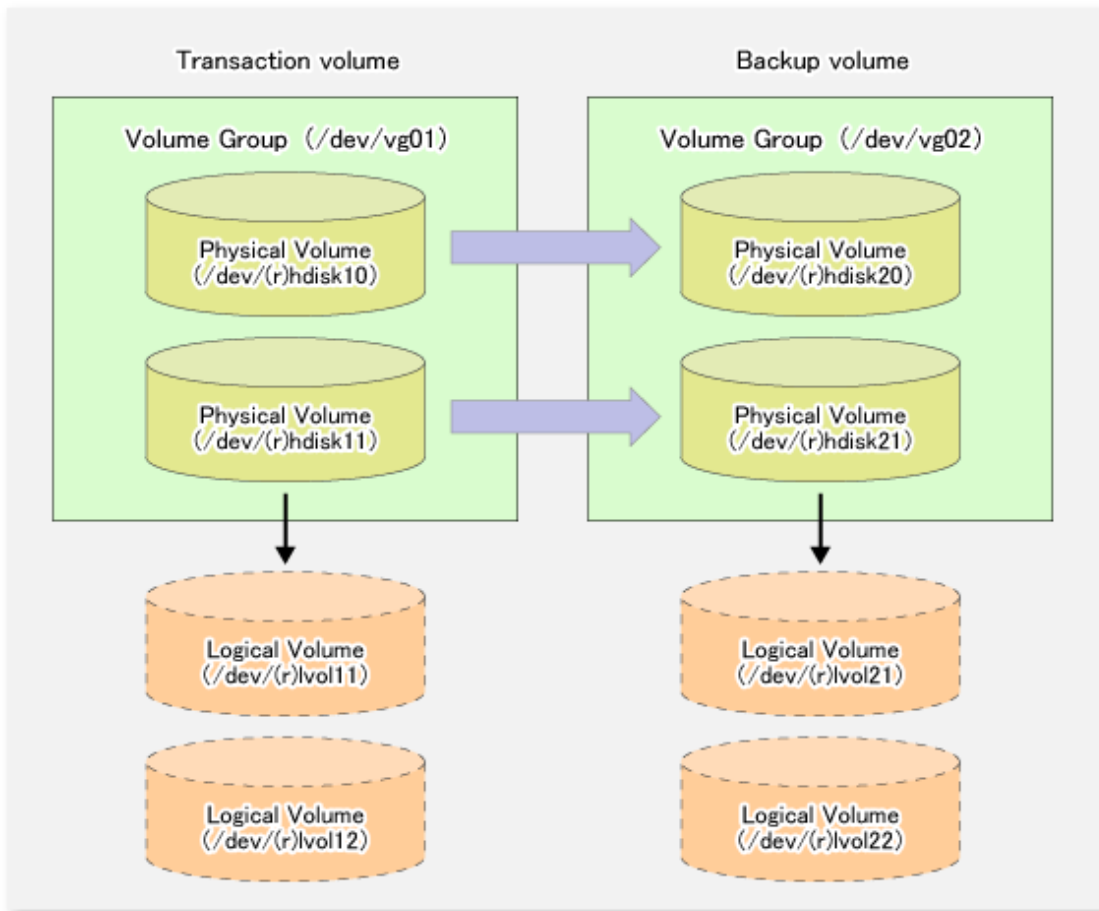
Transaction volume

Volume Group (/dev/vg01)

Physical Volume
(/dev/(r)hdisk10)

Physical Volume
(/dev/(r)hdisk11)

Logical Volume
(/dev/(r)lvol11)

Logical Volume
(/dev/(r)lvol12)

Backup volume

Volume Group (/dev/vg02)

Physical Volume
(/dev/(r)hdisk20)

Physical Volume
(/dev/(r)hdisk21)

Logical Volume
(/dev/(r)lvol21)

Logical Volume
(/dev/(r)lvol22)